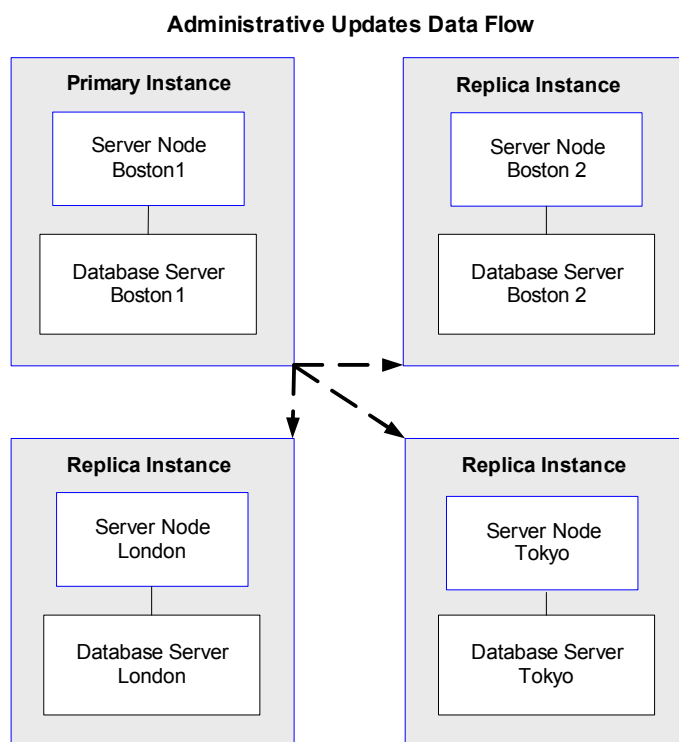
Administrative Updates Data Flow

Primary Instance

Server Node
Boston1

Database Server
Boston 1

Replica Instance

Server Node
Boston 2

Database Server
Boston 2

Replica Instance

Server Node
London

Database Server
London

Replica Instance

Server Node
Tokyo

Database Server
Tokyo